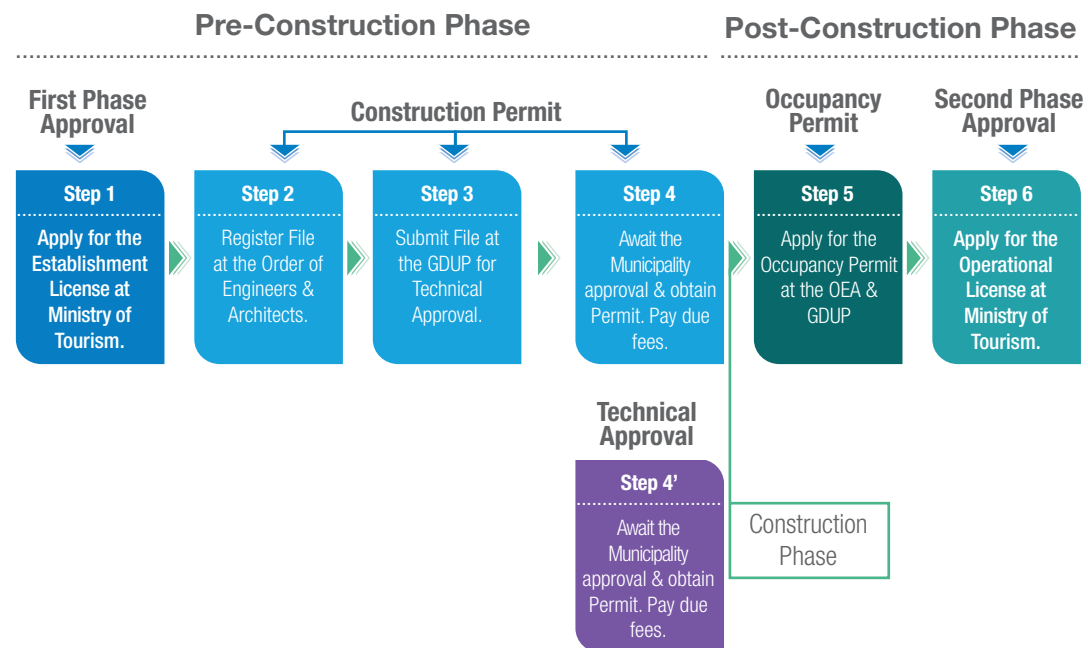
Pre-Construction Phase

Post-Construction Phase

First Phase Approval

Construction Permit

Occupancy Permit

Second Phase Approval

Step 1

Apply for the Establishment License at Ministry of Tourism.

Step 2

Register File at the Order of Engineers & Architects.

Step 3

Submit File at the GDUP for Technical Approval.

Step 4

Await the Municipality approval & obtain Permit. Pay due fees.

Step 5

Apply for the Occupancy Permit at the OEA & GDUP

Step 6

Apply for the Operational License at Ministry of Tourism.

Technical Approval

Step 4'

Await the Municipality approval & obtain Permit. Pay due fees.

Construction Phase